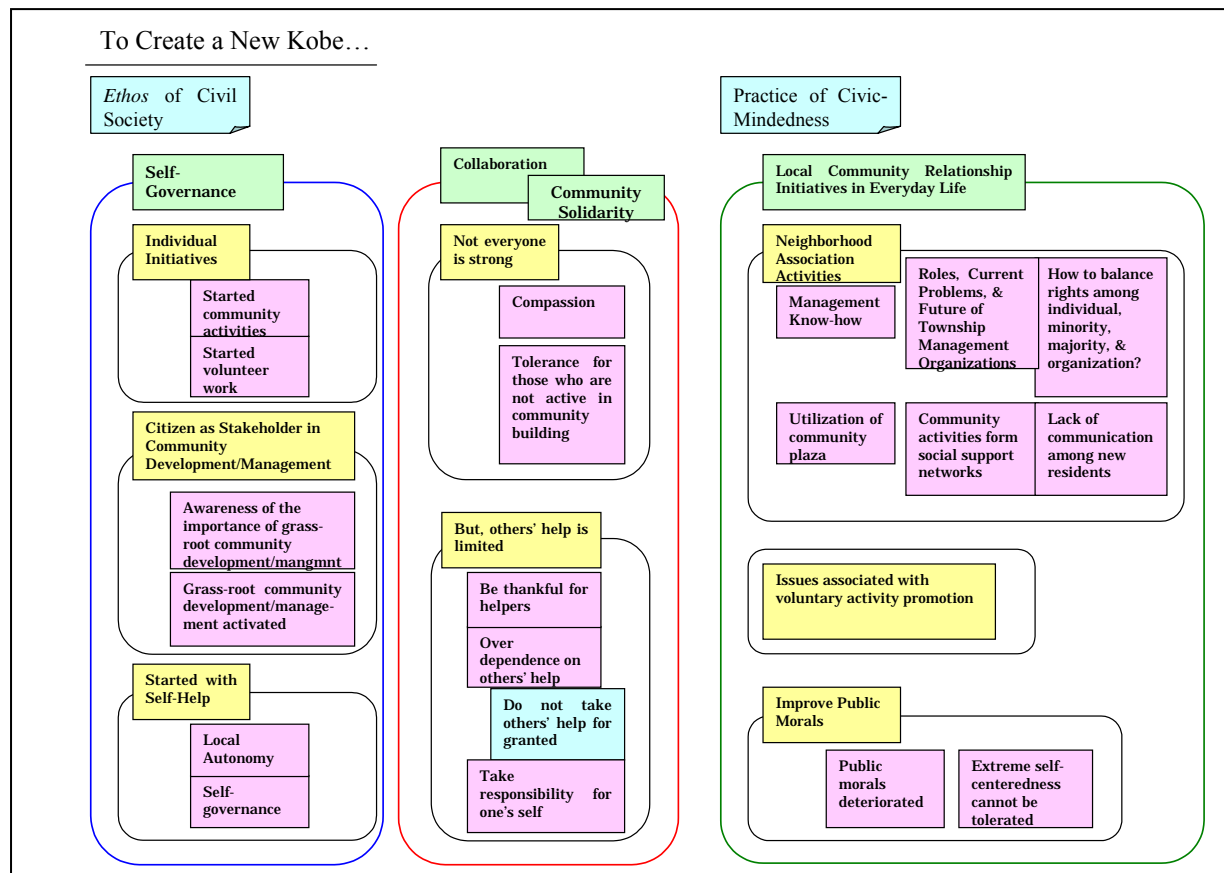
To Create a New Kobe…

*Ethos* of Civil Society

Self-Governance

Individual Initiatives

Started community activities

Started volunteer work

Citizen as Stakeholder in Community Development/Management

Awareness of the importance of grass-root community development/mangmnt

Grass-root community development/management activated

Started with Self-Help

Local Autonomy

Self-governance

Collaboration

Community Solidarity

Not everyone is strong

Compassion

Tolerance for those who are not active in community building

But, others' help is limited

Be thankful for helpers

Over dependence on others' help

Do not take others' help for granted

Take responsibility for one's self

Practice of Civic-Mindedness

Local Community Relationship Initiatives in Everyday Life

Neighborhood Association Activities

Management Know-how

Roles, Current Problems, & Future of Township Management Organizations

How to balance rights among individual, minority, majority, & organization?

Utilization of community plaza

Community activities form social support networks

Lack of communication among new residents

Issues associated with voluntary activity promotion

Improve Public Morals

Public morals deteriorated

Extreme self-centeredness cannot be tolerated